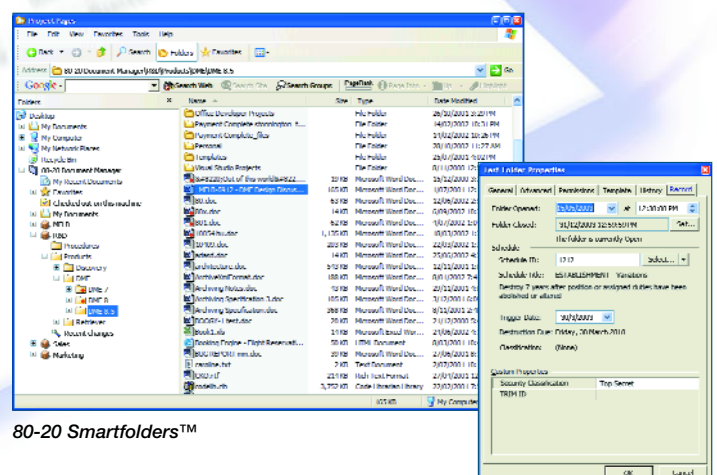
Project Pages

File Edit View Favorites Tools Help

Back Search Folders Favorites

Address 80-20 Document Manager\R&D\Products\DMF\DMF 8.5 Go

Google Search Web Search Site Search Groups PageRank Page Info Up Highlight

Folders

Desktop
My Documents
My Computer
My Network Places
Recycle Bin
80-20 Document Manager
My Recent Documents
Favorites
Checked out on this machine
My Documents
HR D
R&D
Procedures
Products
Discovery
DMF
DMF 7
DMF 8
DMF 8.5
Retriever
Recent changes
Sales
Marketing

| Name | Size | Type | Date Modified |
|---|---|---|---|
| Office Developer Projects | | File Folder | 26/03/2001 3:20 PM |
| Payment Complete stonnington_f... | | File Folder | 14/03/2002 ... |
| Payment Complete_files | | File Folder | 11/10/2002 10:26 PM |
| Personal | | File Folder | 20/10/2002 11:27 AM |
| Templates | | File Folder | 26/01/2001 ... |
| Visual Studio Projects | | File Folder | ... |
| Visual Studio of the world... | 33 KB | Microsoft Word Doc... | ... |
| HD1.8-2012 - DMF Design Docu... | 105 KB | Microsoft Word Doc... | ... |
| 80.doc | 63 KB | Microsoft Word Doc... | ... |
| 80x.doc | 14 KB | Microsoft Word Doc... | ... |
| 801.doc | 62 KB | Microsoft Word Doc... | ... |
| 10054.hudoc | 1,136 KB | Microsoft Word Doc... | ... |
| 10100.doc | 203 KB | Microsoft Word Doc... | ... |
| actest.doc | 14 KB | Microsoft Word Doc... | ... |
| architecture.doc | 512 KB | Microsoft Word Doc... | ... |
| ArchivalAndFormat.doc | 105 KB | Microsoft Word Doc... | ... |
| Archiving Notes.doc | 42 KB | Microsoft Word Doc... | ... |
| Archiving Specification 2.doc | 105 KB | Microsoft Word Doc... | ... |
| Archiving Specification.doc | 266 KB | Microsoft Word Doc... | ... |
| BOOCOF-1 test.doc | 26 KB | Microsoft Word Doc... | ... |
| Book1.xls | 14 KB | Microsoft Excel Wor... | ... |
| Booking Engine - Flight Reservati... | 30 KB | HTML Document | ... |
| BOCREPORT mm.doc | 55 KB | Microsoft Word Doc... | ... |
| caseline.txt | 2 KB | Text Document | ... |
| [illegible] | 23 KB | Rich Text Format | ... |
| codelib.cb | 3,752 KB | Code Librarian Library | ... |

403 KB My Computer

Last Folder Properties

General Advanced Permissions Template History Record

Folder Opened: 15/05/2002 at 12:00:00 PM
Folder Closed: 31/12/2003 12:59:59 PM Set...
The folder is currently Open
Schedule
Schedule ID: 1212 Select...
Schedule Title: ESTABLISHMENT Variations
Destroy 7 years after position or assigned duties have been abolished or altered
Trigger Date: 30/3/2003
Destruction Due: Friday, 20 March 2010
Classification: (None)

Custom Properties
| Security Classification | Top Secret |
|---|---|
| TRIM ID | |

OK Cancel

80-20 Smartfolders™